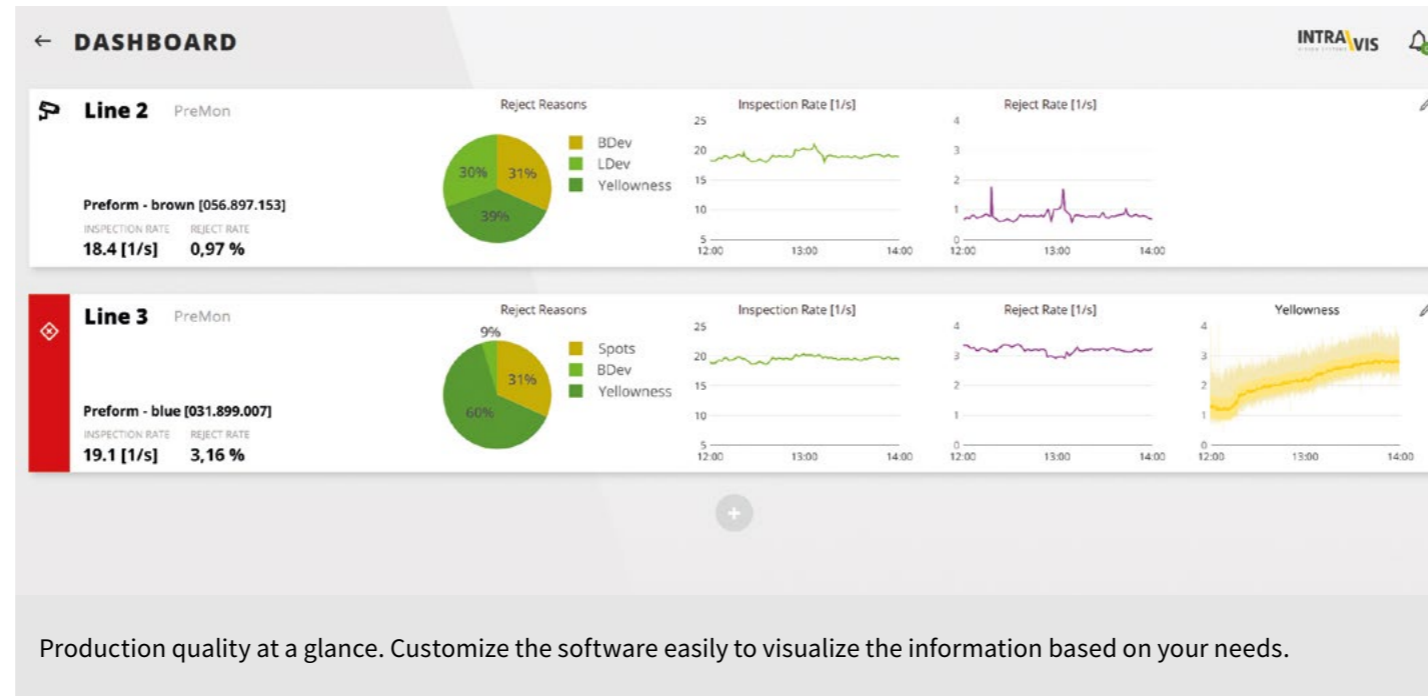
← DASHBOARD

INTRAVIS

Line 2 PreMon

Preform - brown [056.897.153]
INSPECTION RATE REJECT RATE
18.4 [1/s] 0,97 %

Reject Reasons
30% 31% 39%
BDev
LDev
Yellowness

Inspection Rate [1/s]
25
20
15
10
5
12:00 13:00 14:00

Reject Rate [1/s]
4
3
2
1
0
12:00 13:00 14:00

Line 3 PreMon

Preform - blue [031.899.007]
INSPECTION RATE REJECT RATE
19.1 [1/s] 3,16 %

Reject Reasons
9% 31% 60%
Spots
BDev
Yellowness

Inspection Rate [1/s]
25
20
15
10
5
12:00 13:00 14:00

Reject Rate [1/s]
4
3
2
1
0
12:00 13:00 14:00

Yellowness
4
3
2
1
0
12:00 13:00 14:00

+

Production quality at a glance. Customize the software easily to visualize the information based on your needs.